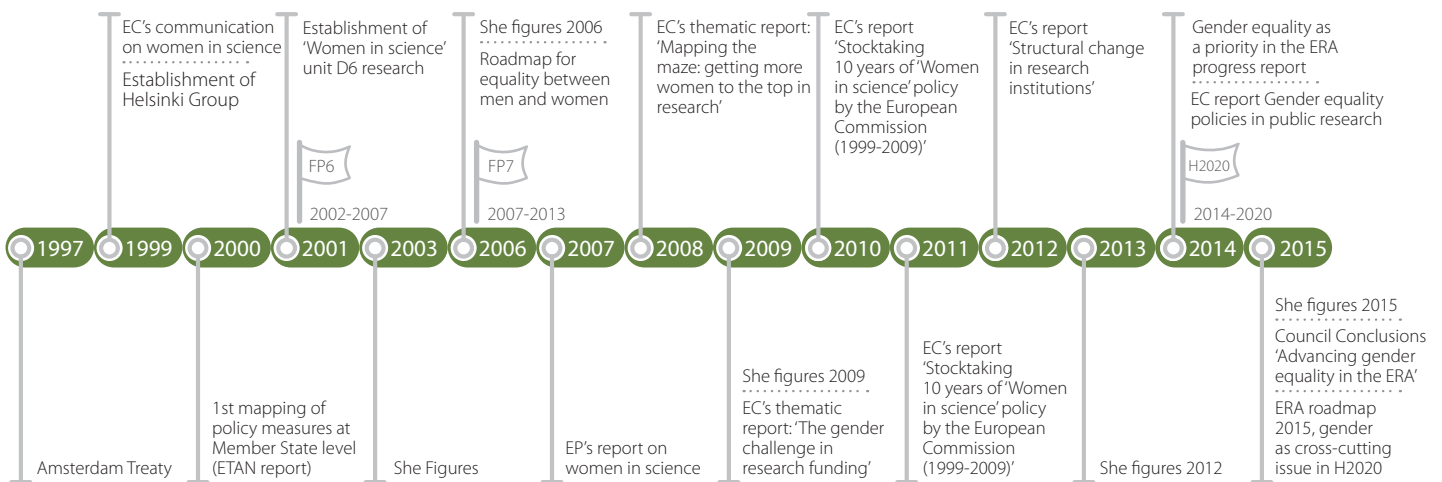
EC's communication on women in science

Establishment of Helsinki Group

Establishment of 'Women in science' unit D6 research

FP6

2002-2007

She figures 2006

Roadmap for equality between men and women

FP7

2007-2013

EC's thematic report: 'Mapping the maze: getting more women to the top in research'

EC's report 'Stocktaking 10 years of 'Women in science' policy by the European Commission (1999-2009)'

EC's report 'Structural change in research institutions'

Gender equality as a priority in the ERA progress report

EC report Gender equality policies in public research

H2020

2014-2020

1997 1999 2000 2001 2003 2006 2007 2008 2009 2010 2011 2012 2013 2014 2015

Amsterdam Treaty

1st mapping of policy measures at Member State level (ETAN report)

She Figures

EP's report on women in science

She figures 2009

EC's thematic report: 'The gender challenge in research funding'

EC's report 'Stocktaking 10 years of 'Women in science' policy by the European Commission (1999-2009)'

She figures 2012

She figures 2015

Council Conclusions 'Advancing gender equality in the ERA'

ERA roadmap 2015, gender as cross-cutting issue in H2020